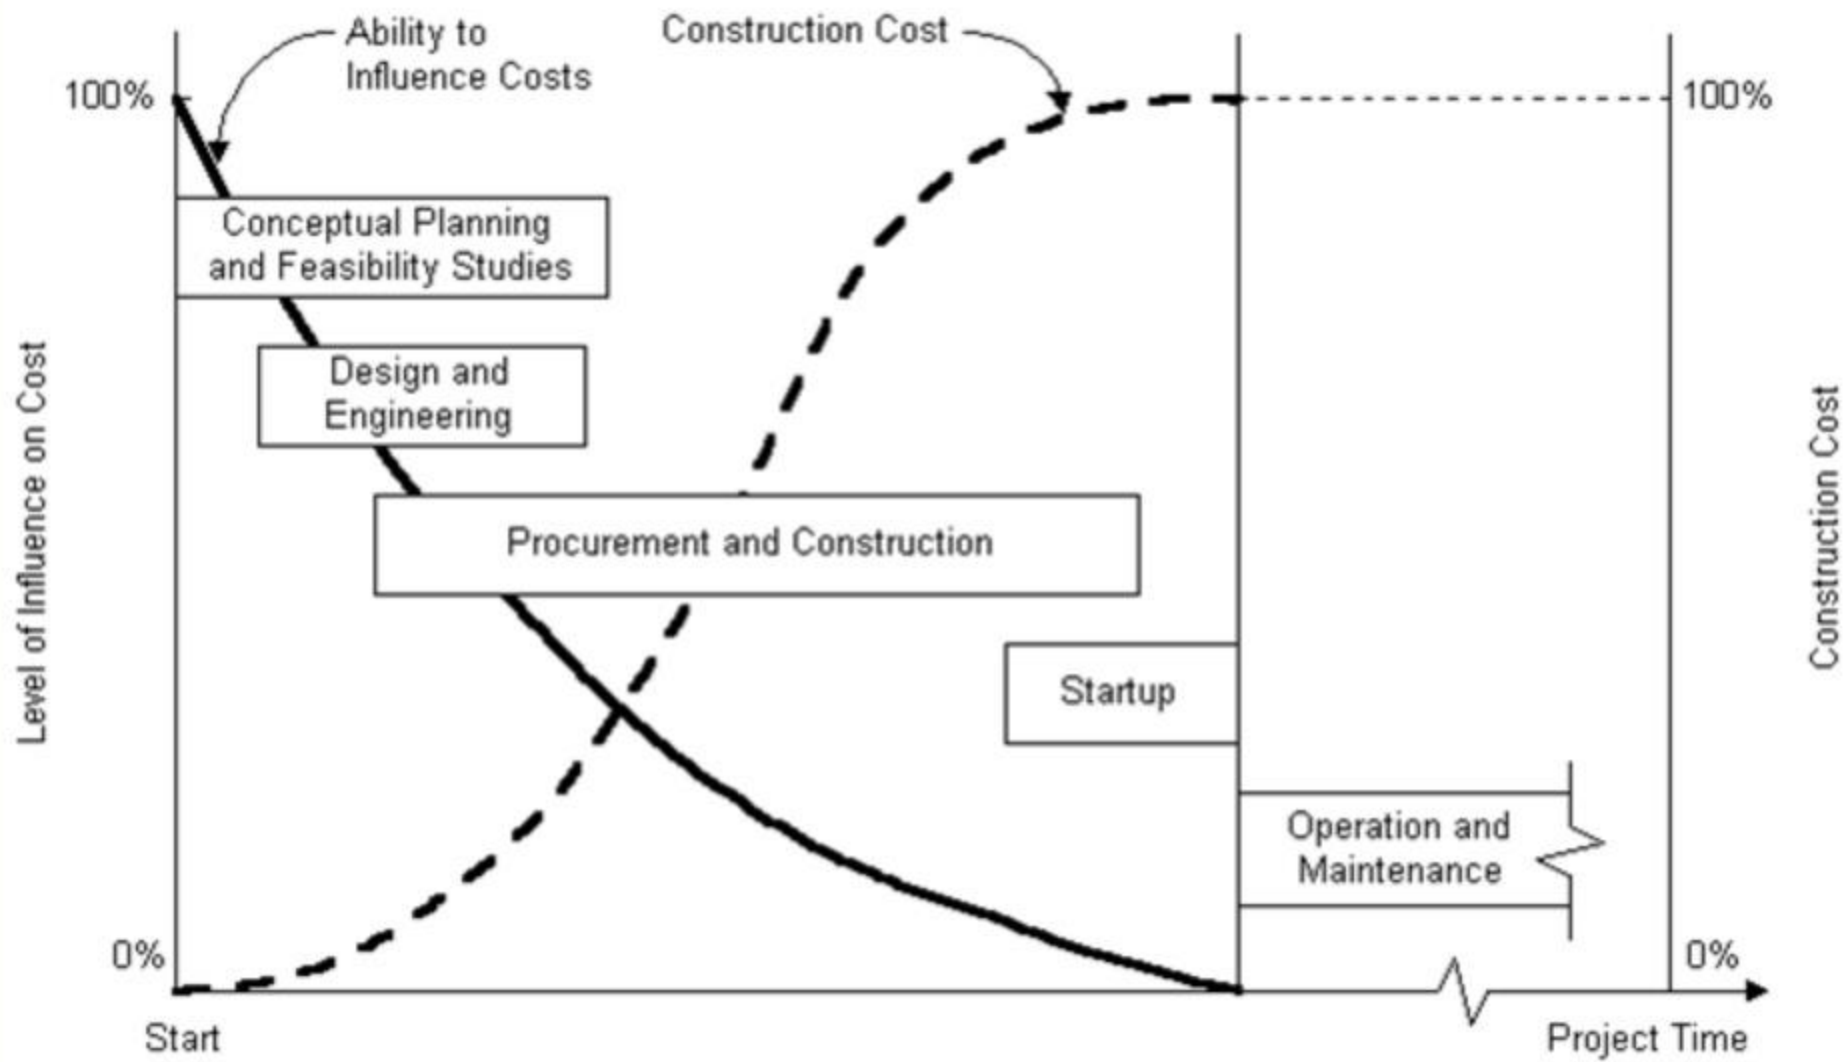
Ability to Influence Costs

Construction Cost

100%

100%

Level of Influence on Cost

Construction Cost

Conceptual Planning and Feasibility Studies

Design and Engineering

Procurement and Construction

Startup

Operation and Maintenance

0%

0%

Start

Project Time